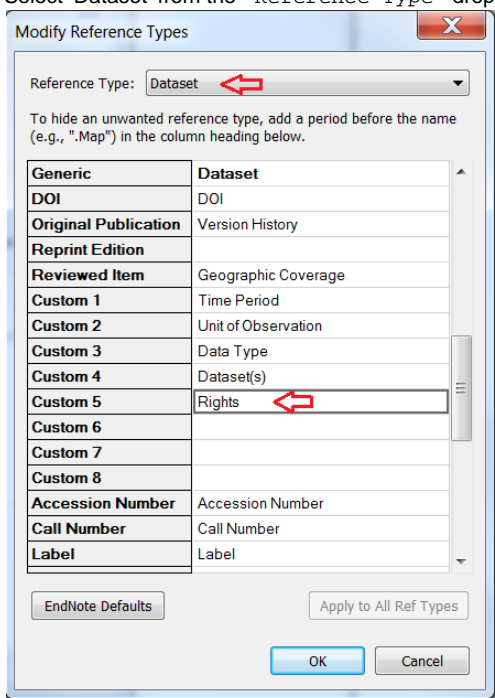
Select Dataset from the "Reference Type" drop

Modify Reference Types

Reference Type: Dataset

To hide an unwanted reference type, add a period before the name (e.g., ".Map") in the column heading below.

| Generic | Dataset |
|---|---|
| DOI | DOI |
| Original Publication | Version History |
| Reprint Edition | |
| Reviewed Item | Geographic Coverage |
| Custom 1 | Time Period |
| Custom 2 | Unit of Observation |
| Custom 3 | Data Type |
| Custom 4 | Dataset(s) |
| Custom 5 | Rights |
| Custom 6 | |
| Custom 7 | |
| Custom 8 | |
| Accession Number | Accession Number |
| Call Number | Call Number |
| Label | Label |

EndNote Defaults

Apply to All Ref Types

OK

Cancel